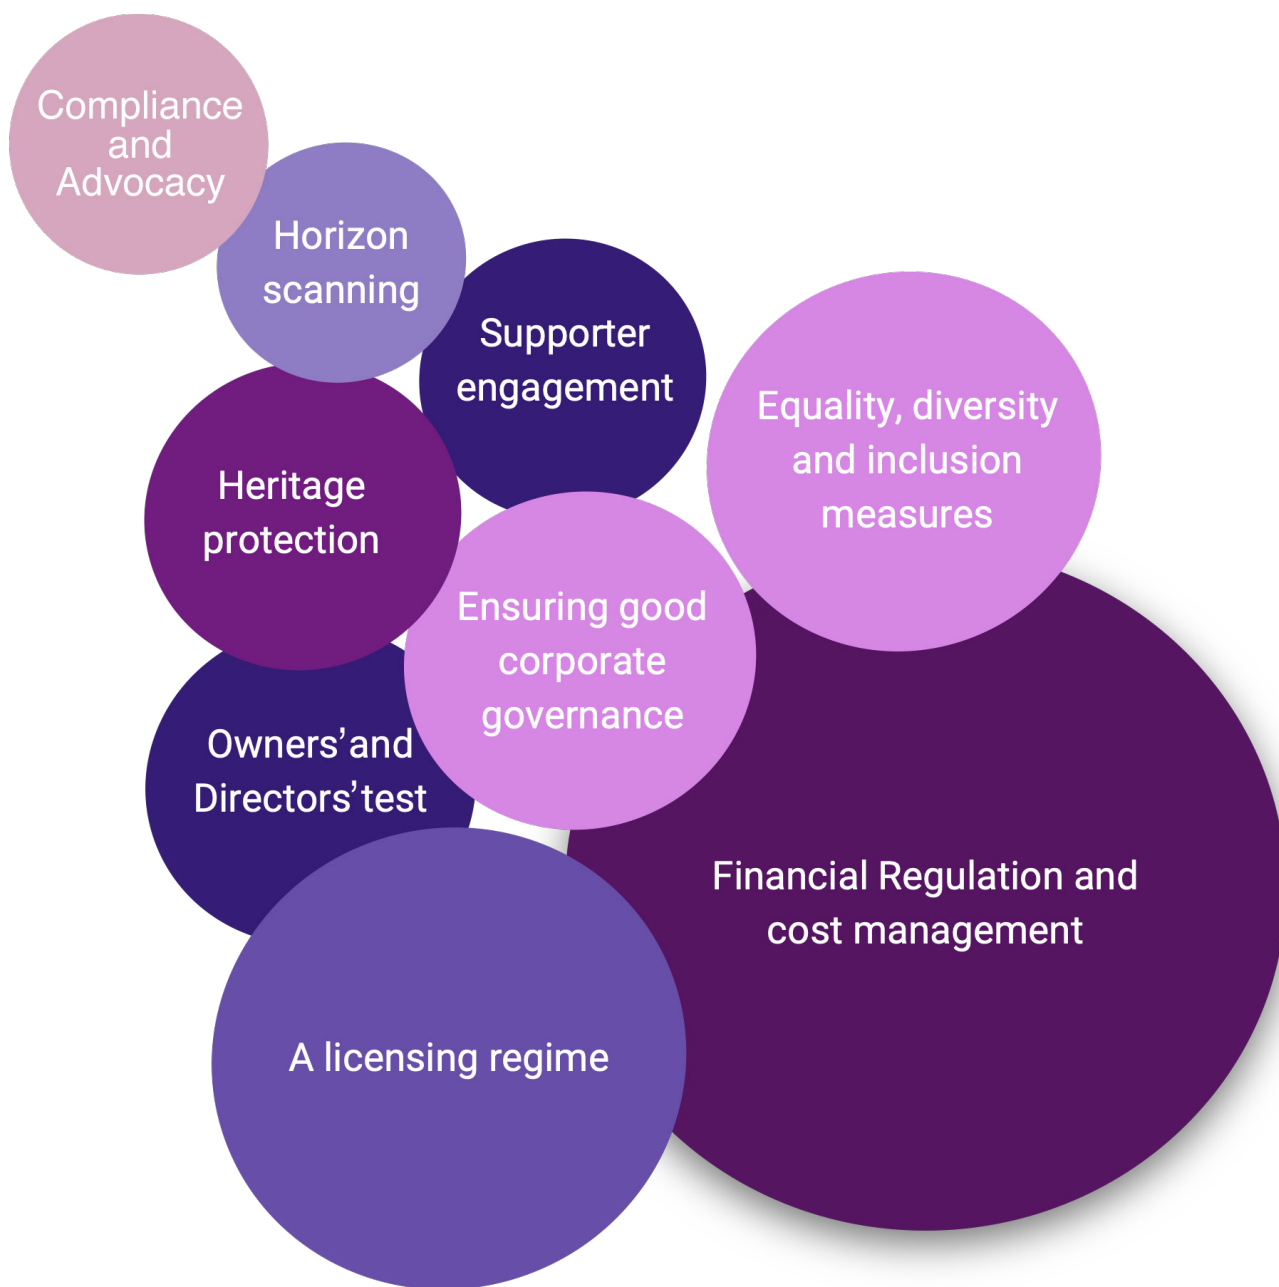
Compliance and Advocacy

Horizon scanning

Supporter engagement

Equality, diversity and inclusion measures

Heritage protection

Ensuring good corporate governance

Owners' and Directors' test

Financial Regulation and cost management

A licensing regime